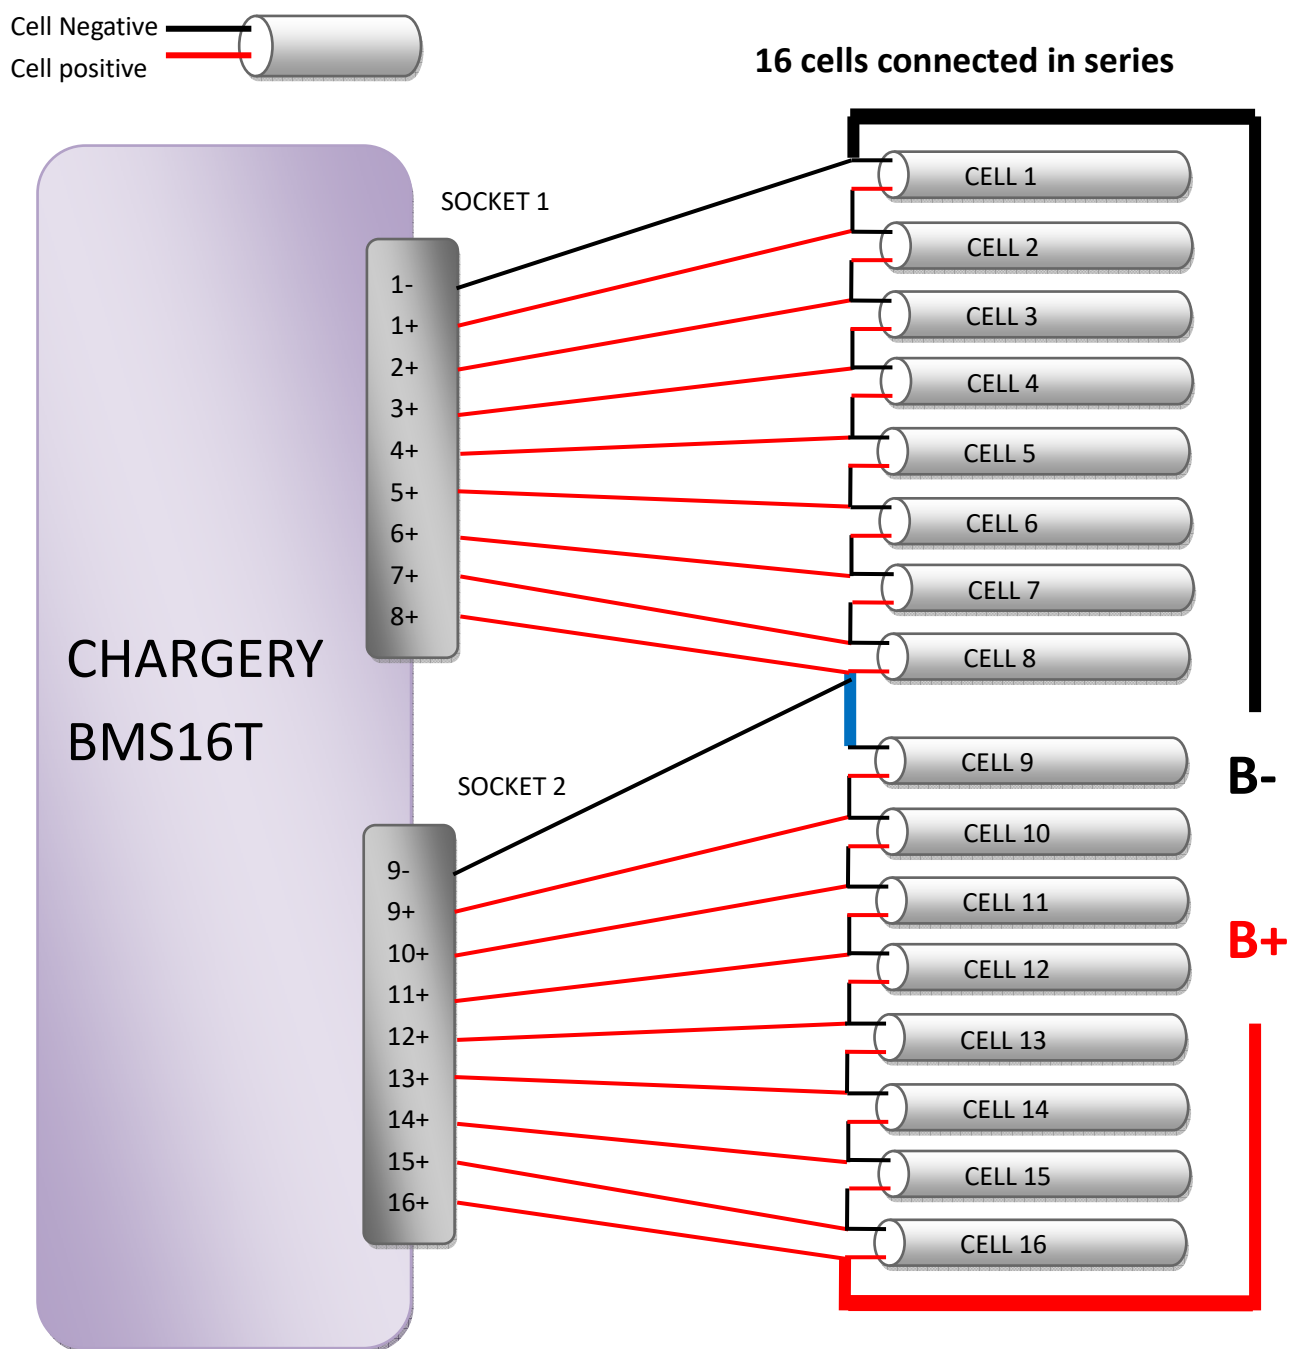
Cell Negative
Cell positive

16 cells connected in series

SOCKET 1

1-
1+
2+
3+
4+
5+
6+
7+
8+

CHARGERY
BMS16T

SOCKET 2

9-
9+
10+
11+
12+
13+
14+
15+
16+

CELL 1
CELL 2
CELL 3
CELL 4
CELL 5
CELL 6
CELL 7
CELL 8
CELL 9
CELL 10
CELL 11
CELL 12
CELL 13
CELL 14
CELL 15
CELL 16

B-
B+